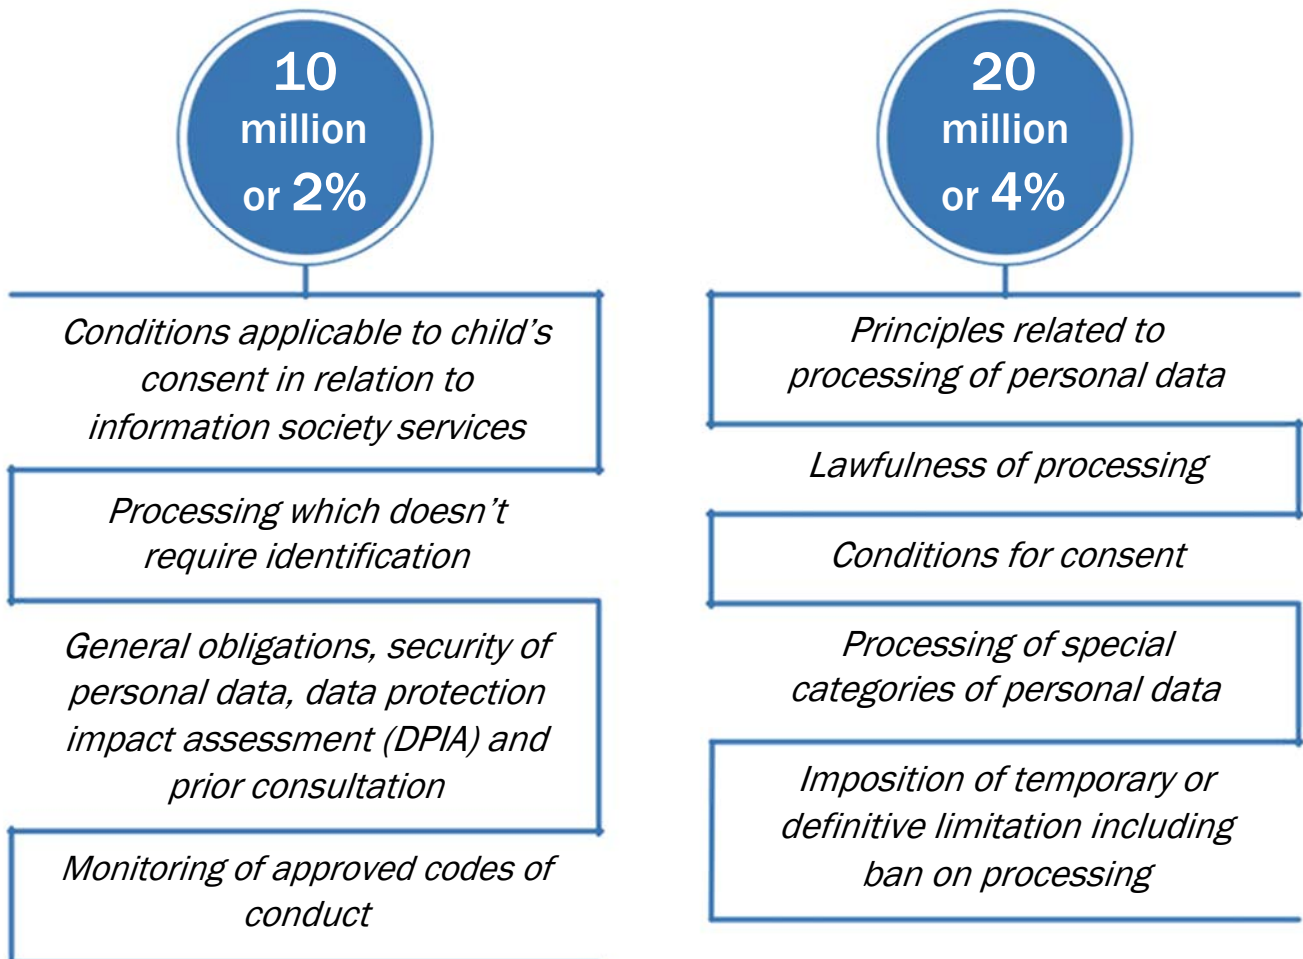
10 million or 2%

Conditions applicable to child's consent in relation to information society services

Processing which doesn't require identification

General obligations, security of personal data, data protection impact assessment (DPIA) and prior consultation

Monitoring of approved codes of conduct

20 million or 4%

Principles related to processing of personal data

Lawfulness of processing

Conditions for consent

Processing of special categories of personal data

Imposition of temporary or definitive limitation including ban on processing